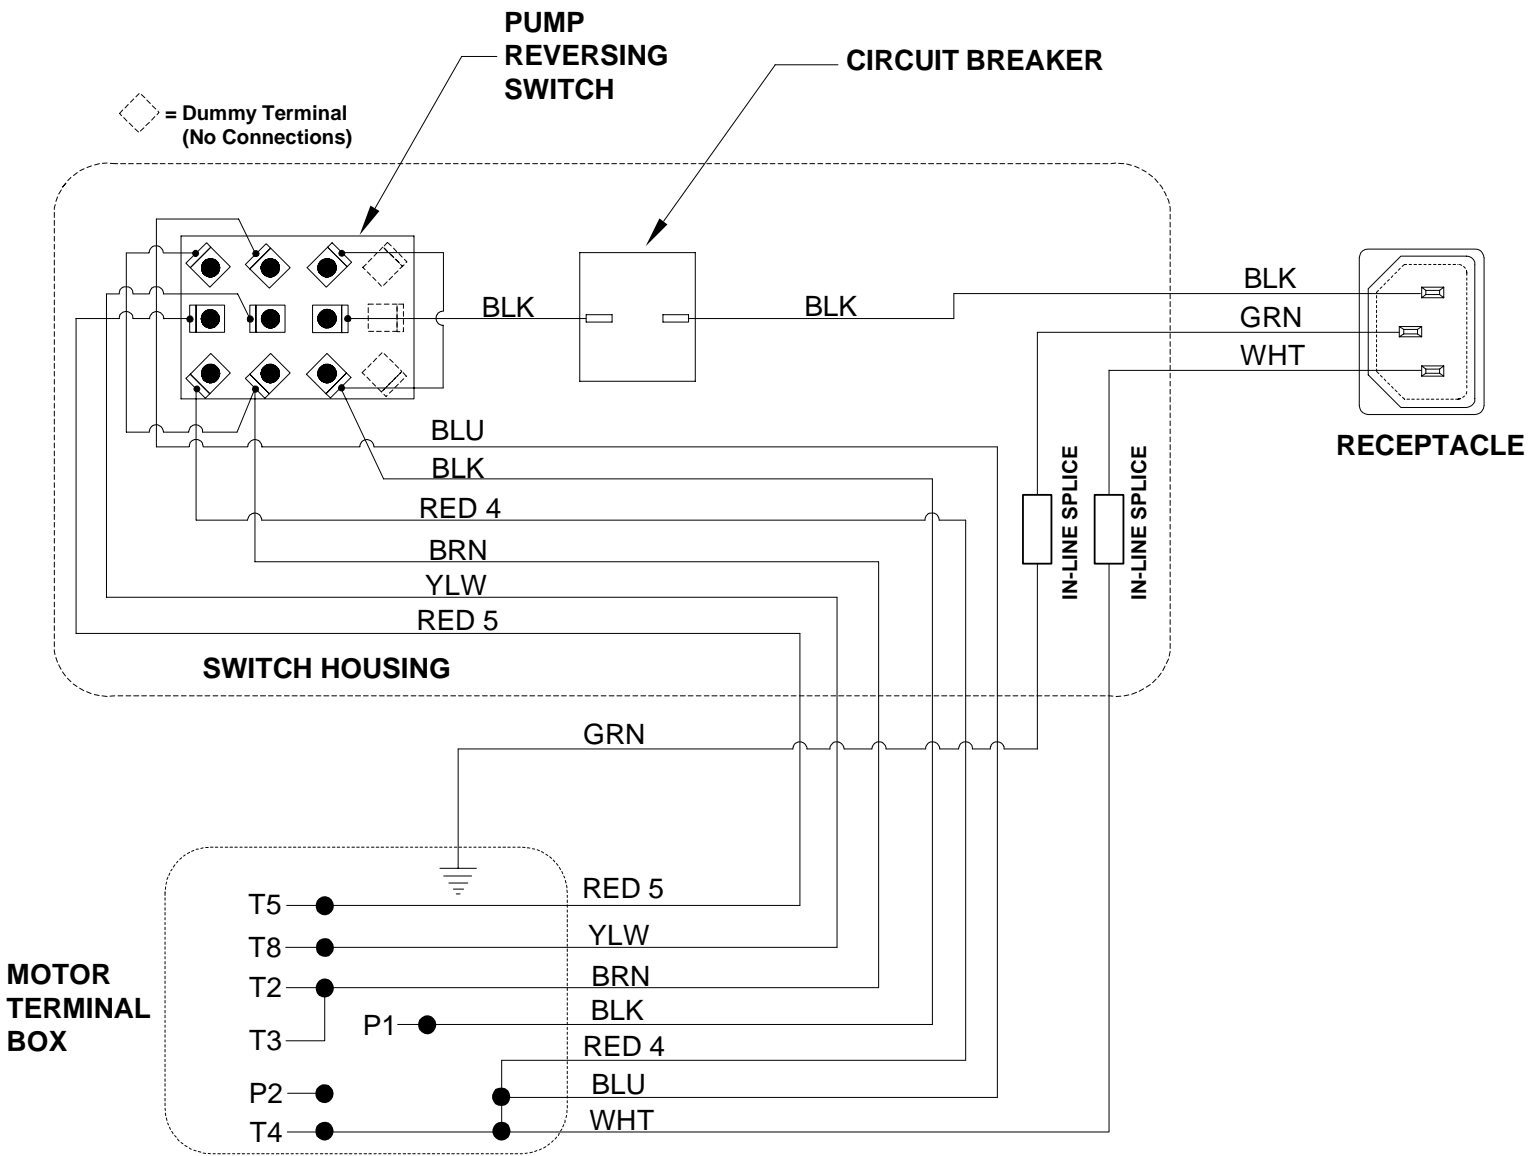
PUMP REVERSING SWITCH

CIRCUIT BREAKER

= Dummy Terminal (No Connections)

BLK

BLK

BLK

GRN

WHT

RECEPTACLE

BLU

BLK

RED 4

BRN

YLW

RED 5

IN-LINE SPLICE

IN-LINE SPLICE

SWITCH HOUSING

GRN

MOTOR TERMINAL BOX

T5

T8

T2

T3

P1

P2

T4

RED 5

YLW

BRN

BLK

RED 4

BLU

WHT